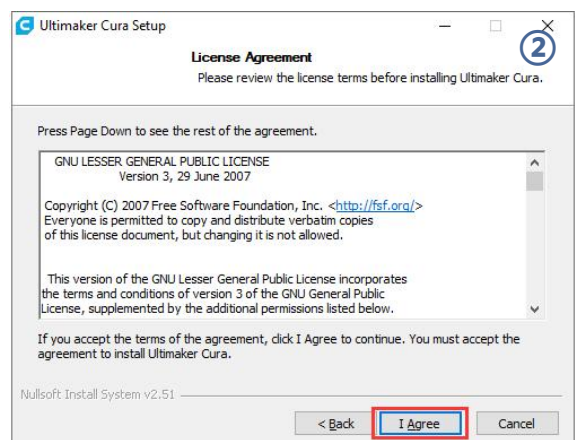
Ultimaker Cura Setup

②

License Agreement

Please review the license terms before installing Ultimaker Cura.

Press Page Down to see the rest of the agreement.

GNU LESSER GENERAL PUBLIC LICENSE
Version 3, 29 June 2007

Copyright (C) 2007 Free Software Foundation, Inc. <http://fsf.org/>
Everyone is permitted to copy and distribute verbatim copies of this license document, but changing it is not allowed.

This version of the GNU Lesser General Public License incorporates the terms and conditions of version 3 of the GNU General Public License, supplemented by the additional permissions listed below.

If you accept the terms of the agreement, click I Agree to continue. You must accept the agreement to install Ultimaker Cura.

Nullsoft Install System v2.51

< Back

I Agree

Cancel